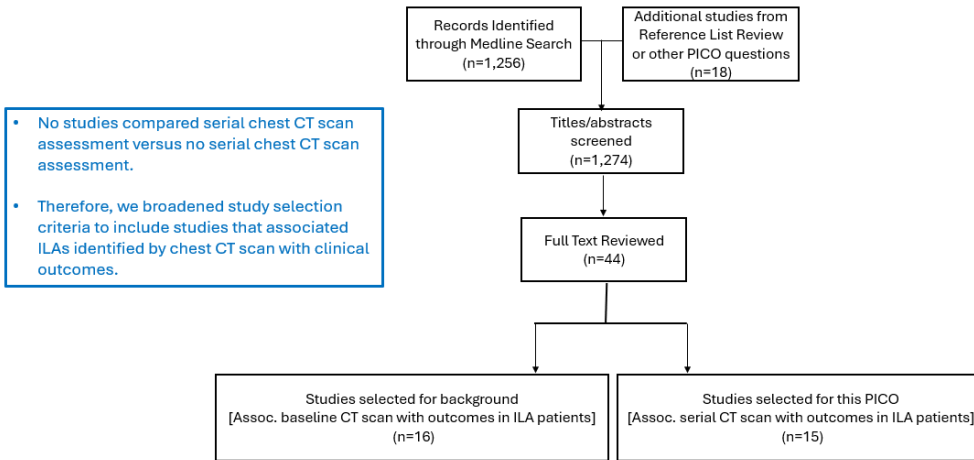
Records Identified through Medline Search (n=1,256)

Additional studies from Reference List Review or other PICO questions (n=18)

• No studies compared serial chest CT scan assessment versus no serial chest CT scan assessment.

• Therefore, we broadened study selection criteria to include studies that associated ILAs identified by chest CT scan with clinical outcomes.

Titles/abstracts screened (n=1,274)

Full Text Reviewed (n=44)

Studies selected for background [Assoc. baseline CT scan with outcomes in ILA patients] (n=16)

Studies selected for this PICO [Assoc. serial CT scan with outcomes in ILA patients] (n=15)